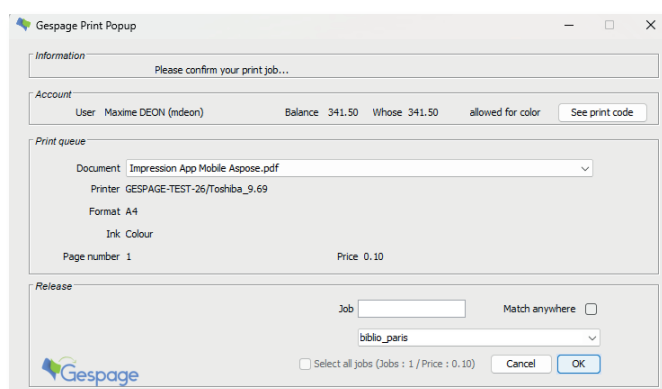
Gespage Print Popup

Information

Please confirm your print job...

Account

User Maxime DEON (mdeon) Balance 341.50 Whose 341.50 allowed for color

See print code

Print queue

Document Impression App Mobile Aspose.pdf

Printer GESPAGE-TEST-26/Toshiba_9.69

Format A4

Ink Colour

Page number 1

Price 0.10

Release

Job

Match anywhere

biblio_paris

Select all jobs (Jobs : 1 / Price : 0.10)

Cancel

OK

Gespage